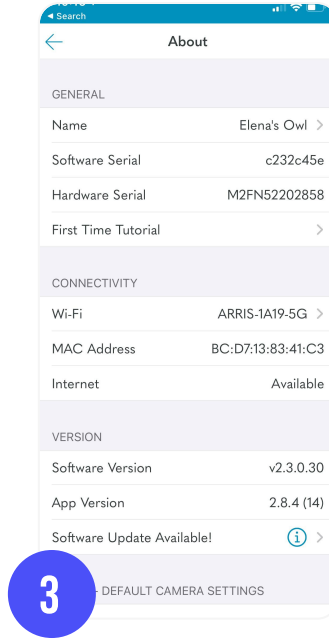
◂ Search

About

GENERAL

Name Elena's Owl

Software Serial c232c45e

Hardware Serial M2FN52202858

First Time Tutorial

CONNECTIVITY

Wi-Fi ARRIS-1A19-5G

MAC Address BC:D7:13:83:41:C3

Internet Available

VERSION

Software Version v2.3.0.30

App Version 2.8.4 (14)

Software Update Available!

3

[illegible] - DEFAULT CAMERA SETTINGS